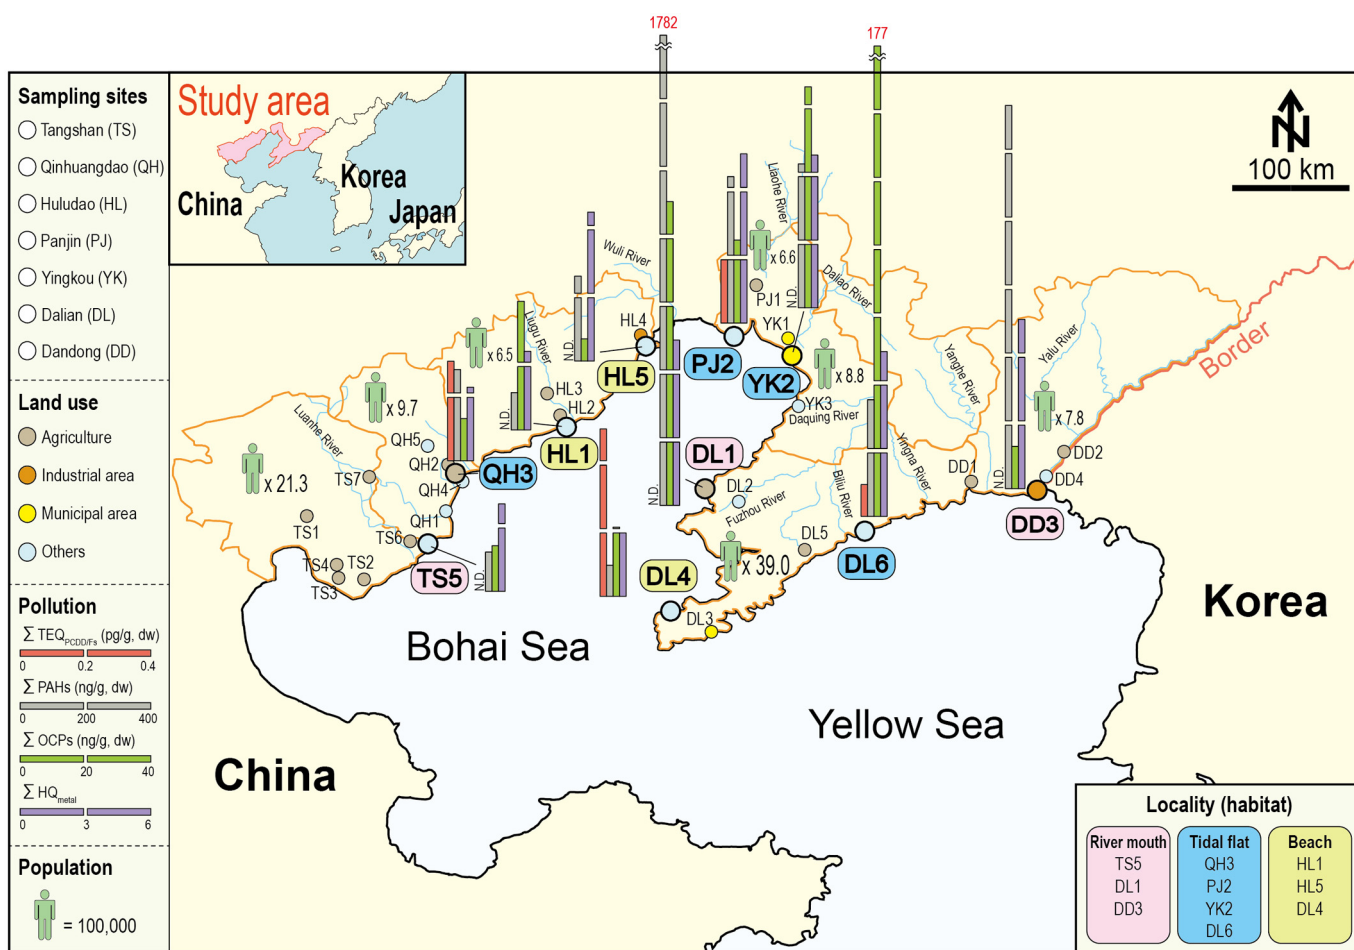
Sampling sites
Tangshan (TS)
Qinhuangdao (QH)
Huludao (HL)
Panjin (PJ)
Yingkou (YK)
Dalian (DL)
Dandong (DD)

Land use
Agriculture
Industrial area
Municipal area
Others

Pollution
$\sum$ TEQ$_{PCDD/Fs}$ (pg/g, dw)
0 0.2 0.4
$\sum$ PAHs (ng/g, dw)
0 200 400
$\sum$ OCPs (ng/g, dw)
0 20 40
$\sum$ HQ$_{metal}$
0 3 6

Population
= 100,000

Study area
China
Korea
Japan

1782
177

100 km

Wuli River
Liugu River
Luanhe River
Liaohe River
Daliao River
Daqing River
Yanghe River
Yalu River
Yingna River
Biliu River
Fuzhou River
Border

x 21.3
x 9.7
x 6.5
x 6.6
x 8.8
x 7.8
x 39.0

TS1 TS2 TS3 TS4 TS6 TS7 TS5
QH1 QH2 QH4 QH5 QH3
HL2 HL3 HL4 HL1 HL5
PJ1 PJ2
YK1 YK3 YK2
DL1 DL2 DL3 DL5 DL4 DL6
DD1 DD2 DD4 DD3

N.D.

Bohai Sea
Yellow Sea
China
Korea

Locality (habitat)
| River mouth | Tidal flat | Beach |
|---|---|---|
| TS5 | QH3 | HL1 |
| DL1 | PJ2 | HL5 |
| DD3 | YK2 | DL4 |
| | DL6 | |